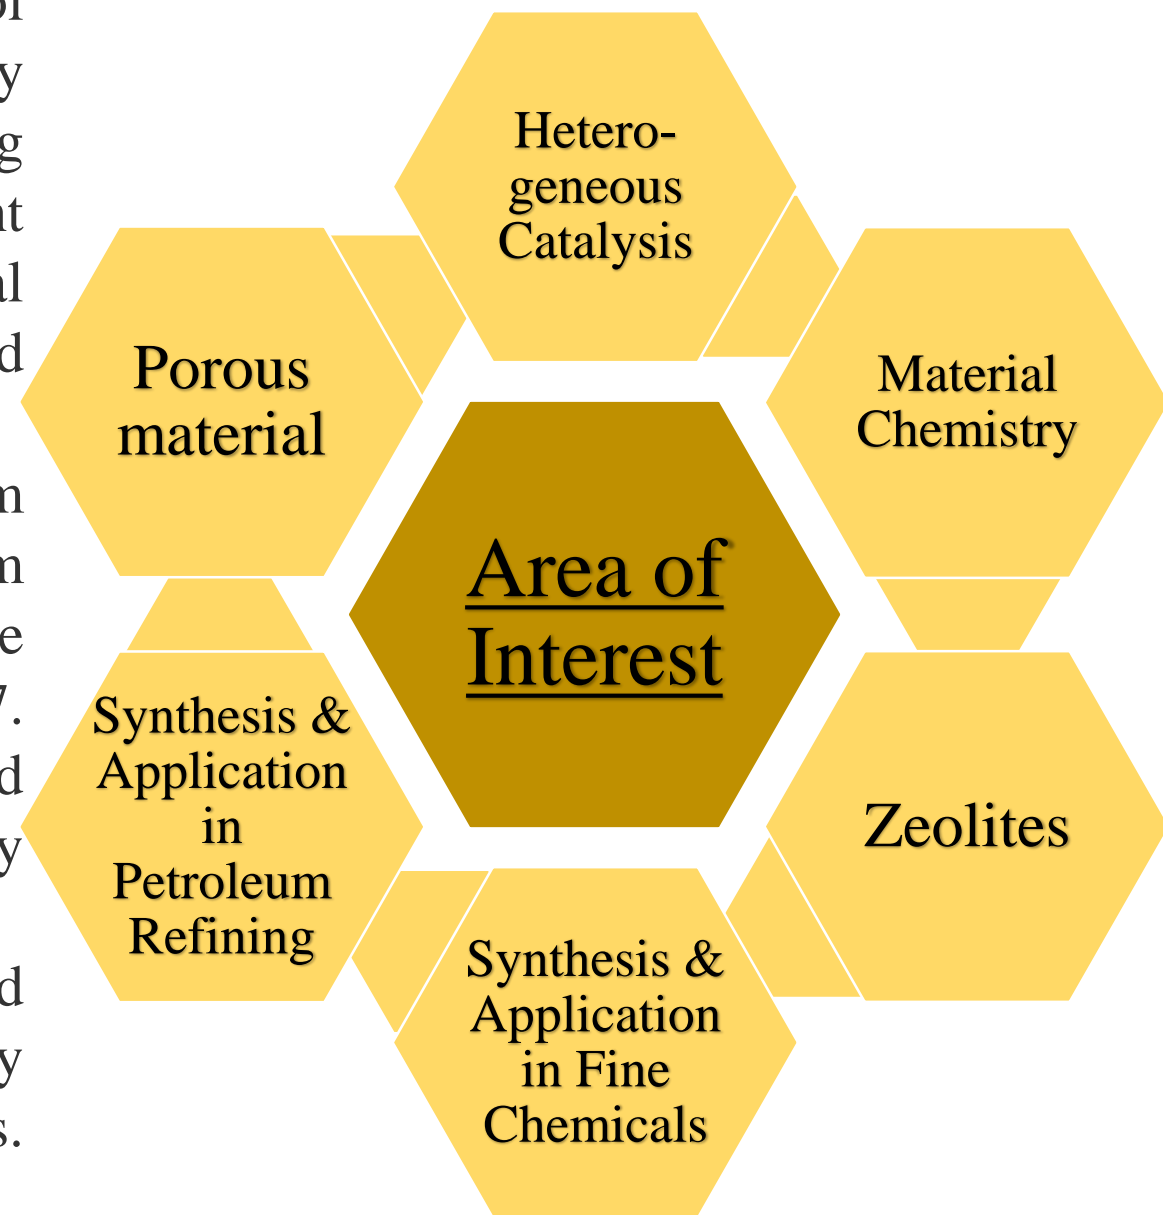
of
y
g
nt
al
d

n
n
e
y.
d
y

d
y
s.

Hetero-geneous Catalysis

Porous material

Material Chemistry

Area of Interest

Synthesis & Application in Petroleum Refining

Zeolites

Synthesis & Application in Fine Chemicals